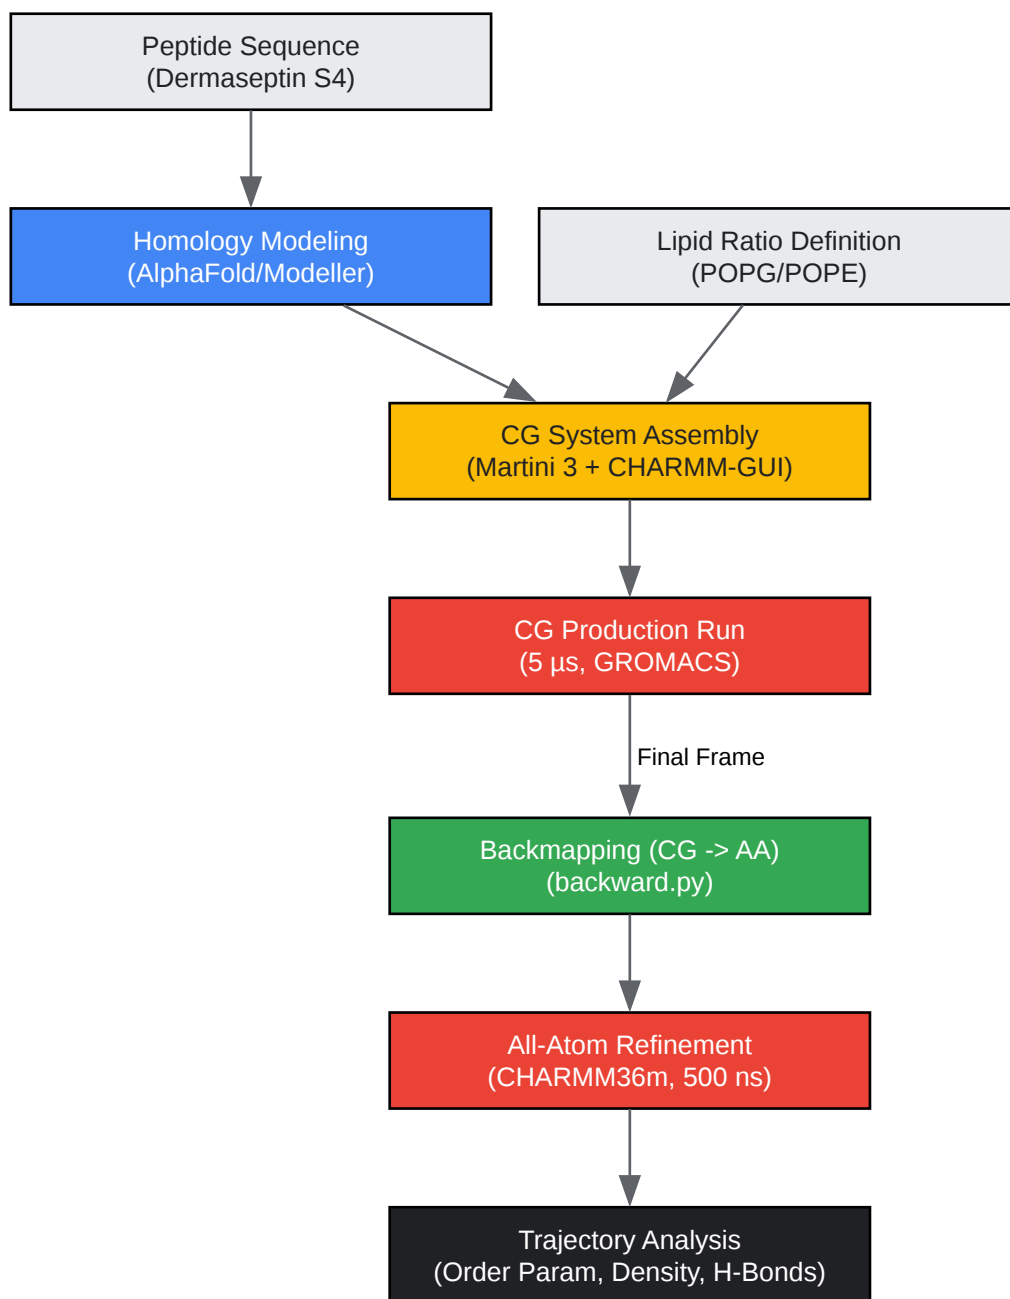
Peptide Sequence
(Dermaseptin S4)

Homology Modeling
(AlphaFold/Modeller)

Lipid Ratio Definition
(POPG/POPE)

CG System Assembly
(Martini 3 + CHARMM-GUI)

CG Production Run
(5 µs, GROMACS)

Final Frame

Backmapping (CG -> AA)
(backward.py)

All-Atom Refinement
(CHARMM36m, 500 ns)

Trajectory Analysis
(Order Param, Density, H-Bonds)